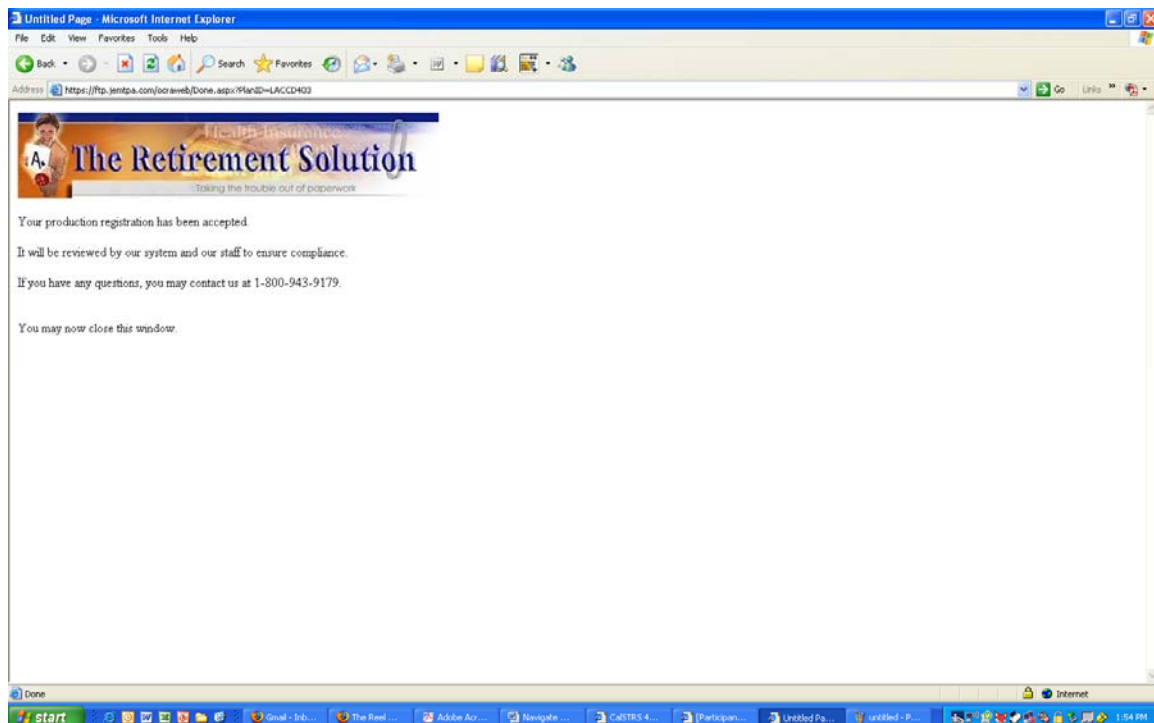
Untitled Page - Microsoft Internet Explorer

File Edit View Favorites Tools Help

Back Search Favorites

Address https://ftp.jemtpa.com/ocraweb/Done.aspx?PlanID=LACCD403

Go Links

Health Insurance

The Retirement Solution

Taking the trouble out of paperwork

Your production registration has been accepted.

It will be reviewed by our system and our staff to ensure compliance.

If you have any questions, you may contact us at 1-800-943-9179.

You may now close this window.

Done

Internet

start

Gmail - Inb...

The Reel ...

Adobe Acr...

Navigate ...

CalSTRS 4...

[Participan...

Untitled Pa...

untitled - P...

1:54 PM